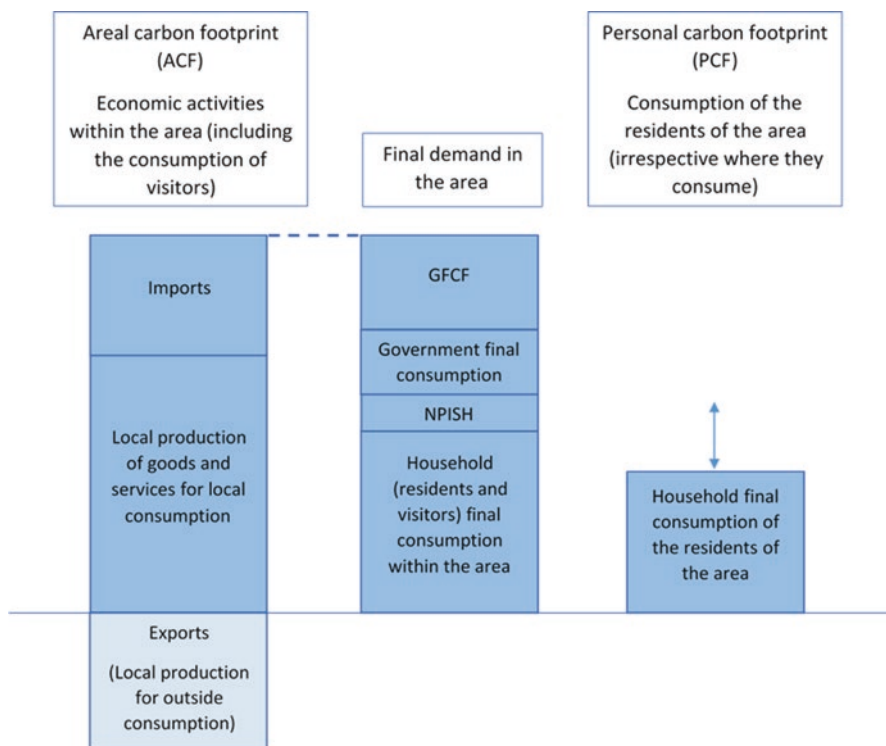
Areal carbon footprint (ACF)

Economic activities within the area (including the consumption of visitors)

Final demand in the area

Personal carbon footprint (PCF)

Consumption of the residents of the area (irrespective where they consume)

Imports

Local production of goods and services for local consumption

Exports

(Local production for outside consumption)

GFCF

Government final consumption

NPISH

Household (residents and visitors) final consumption within the area

Household final consumption of the residents of the area